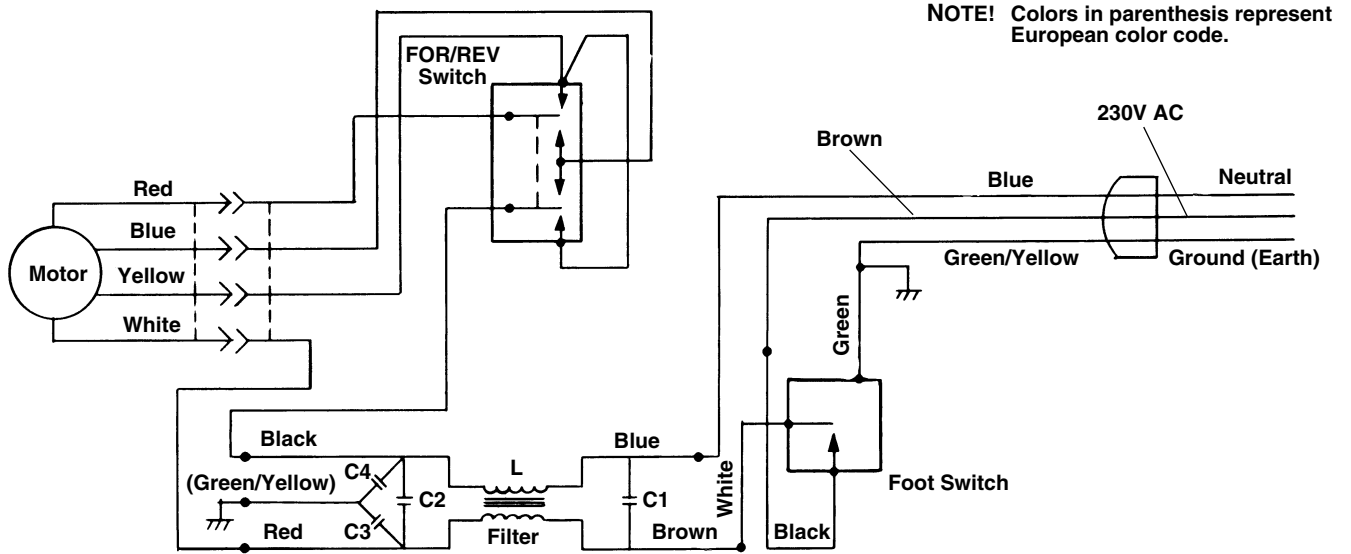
NOTE! Colors in parenthesis represent European color code.

FOR/REV Switch

230V AC

Brown

Blue

Neutral

Red

Blue

Motor

Yellow

White

Green/Yellow

Ground (Earth)

Green

Black

Blue

L

(Green/Yellow)

C4

C2

C1

White

Foot Switch

Red

C3

Filter

Brown

Black